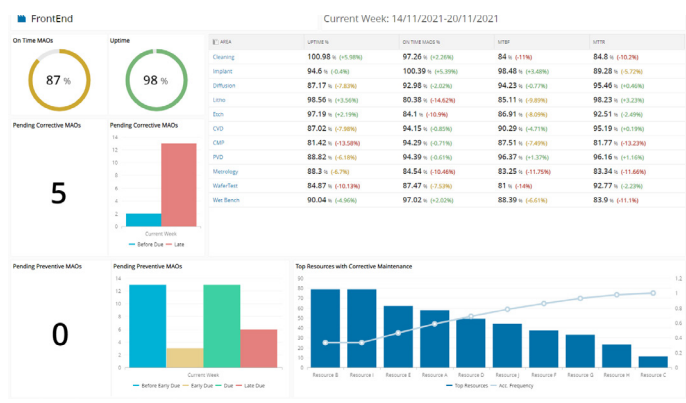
FrontEnd

Current Week: 14/11/2021-20/11/2021

On Time MAOs

87 %

Uptime

98 %

| AREA | UPTIME % | ON TIME MAOS % | MTBF | MTTR |
|---|---|---|---|---|
| Cleaning | 100.98 % (+5.98%) | 97.20 % (+2.26%) | 84 % (-11%) | 84.8 % (-10.2%) |
| Implant | 94.6 % (-0.4%) | 100.39 % (+5.39%) | 98.48 % (+3.48%) | 89.28 % (-5.72%) |
| Diffusion | 87.17 % (-7.83%) | 92.98 % (-2.02%) | 94.23 % (-0.77%) | 95.46 % (+0.46%) |
| Litho | 98.56 % (+3.56%) | 80.38 % (-14.62%) | 85.11 % (-9.89%) | 98.23 % (+3.23%) |
| Etch | 97.19 % (+2.19%) | 84.1 % (-10.9%) | 86.91 % (-8.09%) | 92.51 % (-2.49%) |
| CVD | 87.02 % (-7.98%) | 94.15 % (-0.85%) | 90.29 % (-4.71%) | 95.19 % (+0.19%) |
| CMP | 81.42 % (-13.58%) | 94.29 % (-0.71%) | 87.51 % (-7.49%) | 81.77 % (-13.23%) |
| PVD | 88.82 % (-6.18%) | 94.39 % (-0.61%) | 96.37 % (+1.37%) | 96.16 % (+1.16%) |
| Metrology | 88.3 % (-6.7%) | 84.54 % (-10.46%) | 83.25 % (-11.75%) | 83.34 % (-11.66%) |
| WaferTest | 84.87 % (-10.13%) | 87.47 % (-7.53%) | 81 % (-14%) | 92.77 % (-2.23%) |
| Wet Bench | 90.04 % (-4.96%) | 97.02 % (+2.02%) | 88.39 % (-6.61%) | 83.9 % (-11.1%) |

Pending Corrective MAOs

5

Pending Corrective MAOs

14 12 10 8 6 4 2 0

Current Week

Before Due Late

Pending Preventive MAOs

0

Pending Preventive MAOs

14 12 10 8 6 4 2 0

Current Week

Before Early Due Early Due Due Late Due

Top Resources with Corrective Maintenance

90 80 70 60 50 40 30 20 10 0

1.2 1 0.8 0.6 0.4 0.2 0

Resource B Resource I Resource E Resource A Resource D Resource J Resource F Resource G Resource H Resource C

Top Resources Acc. Frequency